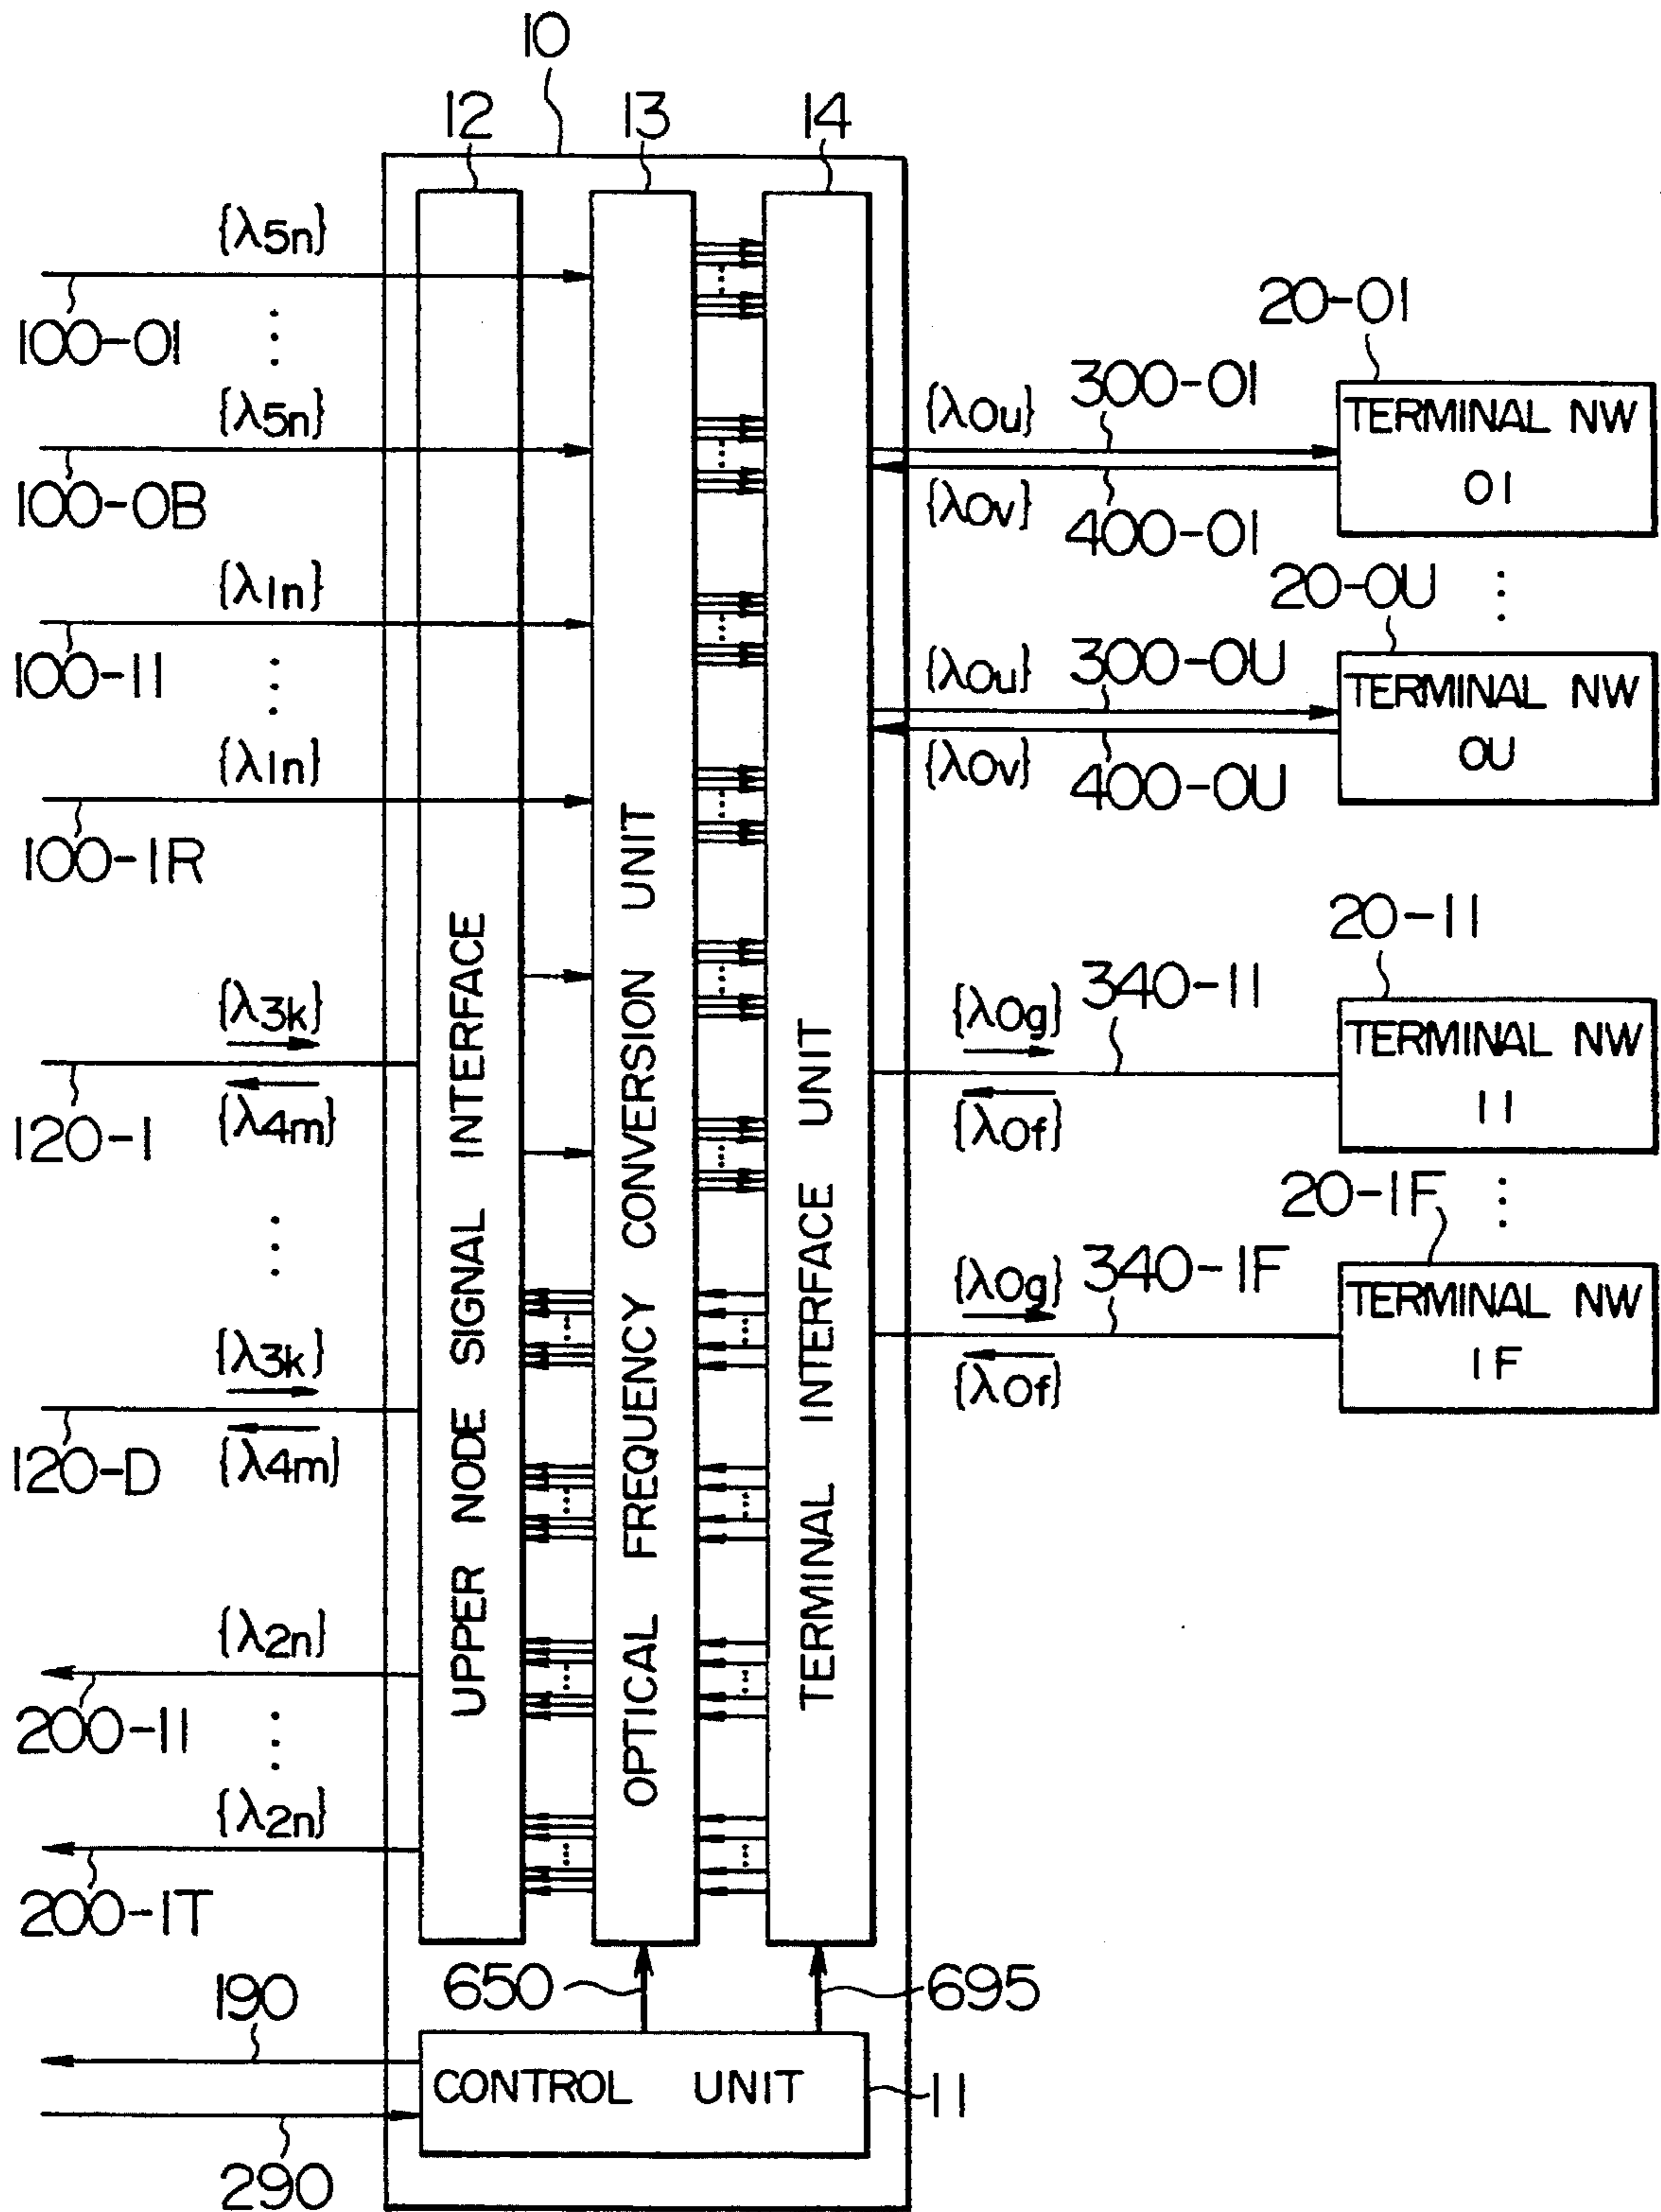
10
12
13
14
{λ5n}
100-01
{λ5n}
100-0B
{λ1n}
100-11
{λ1n}
100-1R
{λ3k}
120-1
{λ4m}
{λ3k}
120-D
{λ4m}
{λ2n}
200-11
{λ2n}
200-1T
190
290
UPPER NODE SIGNAL INTERFACE
OPTICAL FREQUENCY CONVERSION UNIT
TERMINAL INTERFACE UNIT
20-01
{λ0u}
300-01
TERMINAL NW 01
{λ0v}
400-01
20-0U
{λ0u}
300-0U
TERMINAL NW 0U
{λ0v}
400-0U
20-11
{λ0g}
340-11
TERMINAL NW 11
{λ0f}
20-1F
{λ0g}
340-1F
TERMINAL NW 1F
{λ0f}
650
695
CONTROL UNIT
11